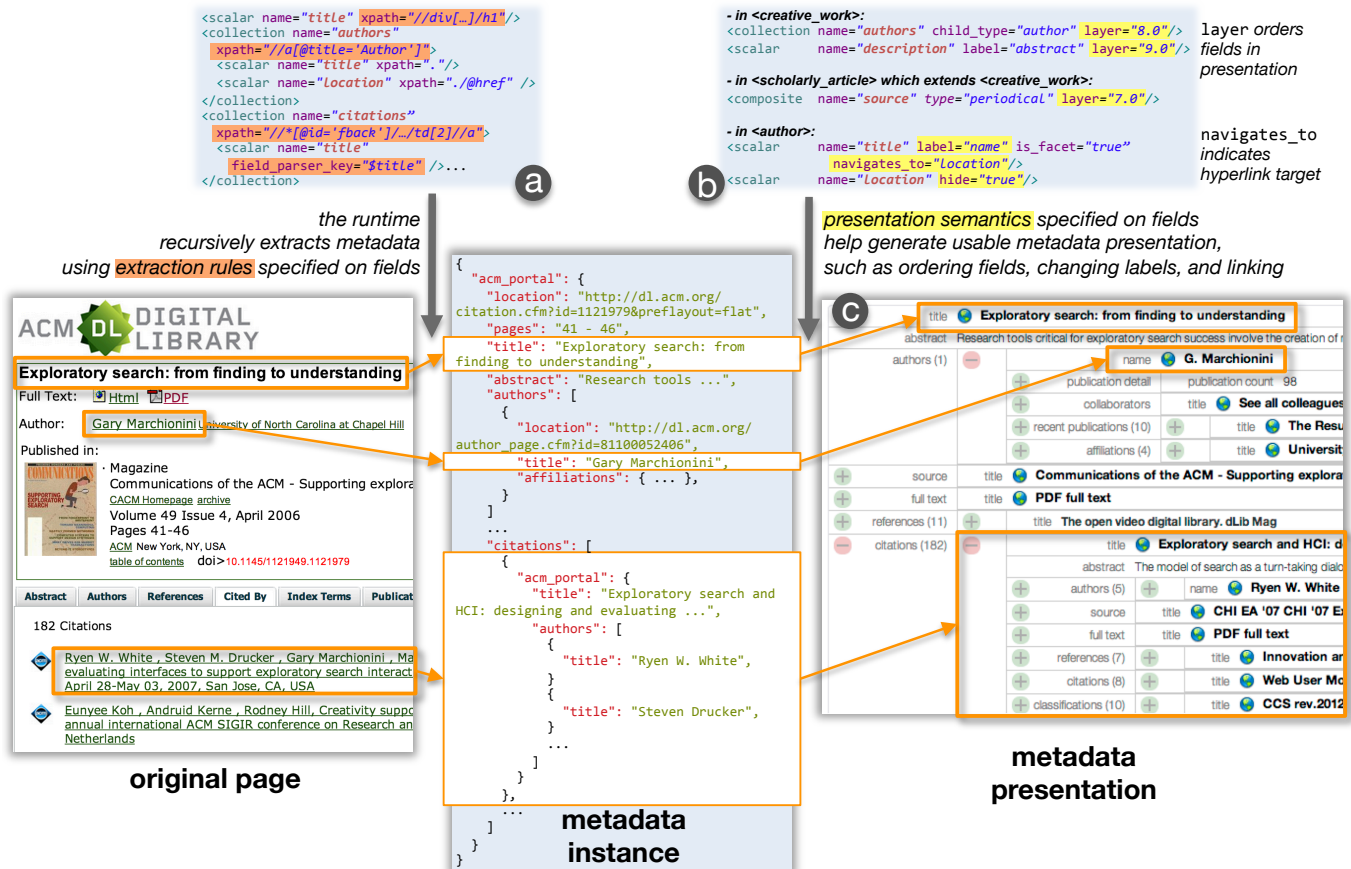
<scalar name="title" xpath="//div[…]/h1"/>
<collection name="authors"
 xpath="//a[@title='Author']">
 <scalar name="title" xpath="."/>
 <scalar name="location" xpath="./@href" />
</collection>
<collection name="citations"
 xpath="//*[@id='fback']/…/td[2]//a">
 <scalar name="title"
  field_parser_key="$title" />...
</collection>

a

- in <creative_work>:
<collection name="authors" child_type="author" layer="8.0"/>
<scalar name="description" label="abstract" layer="9.0"/>

- in <scholarly_article> which extends <creative_work>:
<composite name="source" type="periodical" layer="7.0"/>

- in <author>:
<scalar name="title" label="name" is_facet="true"
 navigates_to="location"/>
<scalar name="location" hide="true"/>

layer orders fields in presentation

navigates_to indicates hyperlink target

b

the runtime recursively extracts metadata using extraction rules specified on fields

presentation semantics specified on fields help generate usable metadata presentation, such as ordering fields, changing labels, and linking

ACM DL DIGITAL LIBRARY

Exploratory search: from finding to understanding

Full Text: Html PDF

Author: Gary Marchionini University of North Carolina at Chapel Hill

Published in:
· Magazine
Communications of the ACM - Supporting explora
CACM Homepage archive
Volume 49 Issue 4, April 2006
Pages 41-46
ACM New York, NY, USA
table of contents doi>10.1145/1121949.1121979

Abstract | Authors | References | Cited By | Index Terms | Publicat

182 Citations

Ryen W. White , Steven M. Drucker , Gary Marchionini , Ma evaluating interfaces to support exploratory search interact April 28-May 03, 2007, San Jose, CA, USA

Eunyee Koh , Andruid Kerne , Rodney Hill, Creativity suppo annual international ACM SIGIR conference on Research an Netherlands

original page

{
 "acm_portal": {
  "location": "http://dl.acm.org/citation.cfm?id=1121979&preflayout=flat",
  "pages": "41 - 46",
  "title": "Exploratory search: from finding to understanding",
  "abstract": "Research tools ...",
  "authors": [
   {
    "location": "http://dl.acm.org/author_page.cfm?id=81100052406",
    "title": "Gary Marchionini",
    "affiliations": { ... },
   }
  ]
  ...
  "citations": [
   {
    "acm_portal": {
     "title": "Exploratory search and HCI: designing and evaluating ...",
     "authors": [
      {
       "title": "Ryen W. White",
      }
      {
       "title": "Steven Drucker",
      }
      ...
     ]
    }
   },
   ...
  ]
 }
}

metadata instance

c

| | | |
|---|---|---|
| title | Exploratory search: from finding to understanding | |
| abstract | Research tools critical for exploratory search success involve the creation of n | |
| authors (1) | name G. Marchionini | |
| | publication detail | publication count 98 |
| | collaborators | title See all colleagues |
| | recent publications (10) | title The Resu |
| | affiliations (4) | title Universit |
| source | title Communications of the ACM - Supporting explora | |
| full text | title PDF full text | |
| references (11) | title The open video digital library. dLib Mag | |
| citations (182) | title Exploratory search and HCI: d | |
| | abstract | The model of search as a turn-taking dialo |
| | authors (5) | name Ryen W. White |
| | source | title CHI EA '07 CHI '07 Ex |
| | full text | title PDF full text |
| | references (7) | title Innovation ar |
| | citations (8) | title Web User Mo |
| | classifications (10) | title CCS rev.2012 |

metadata presentation